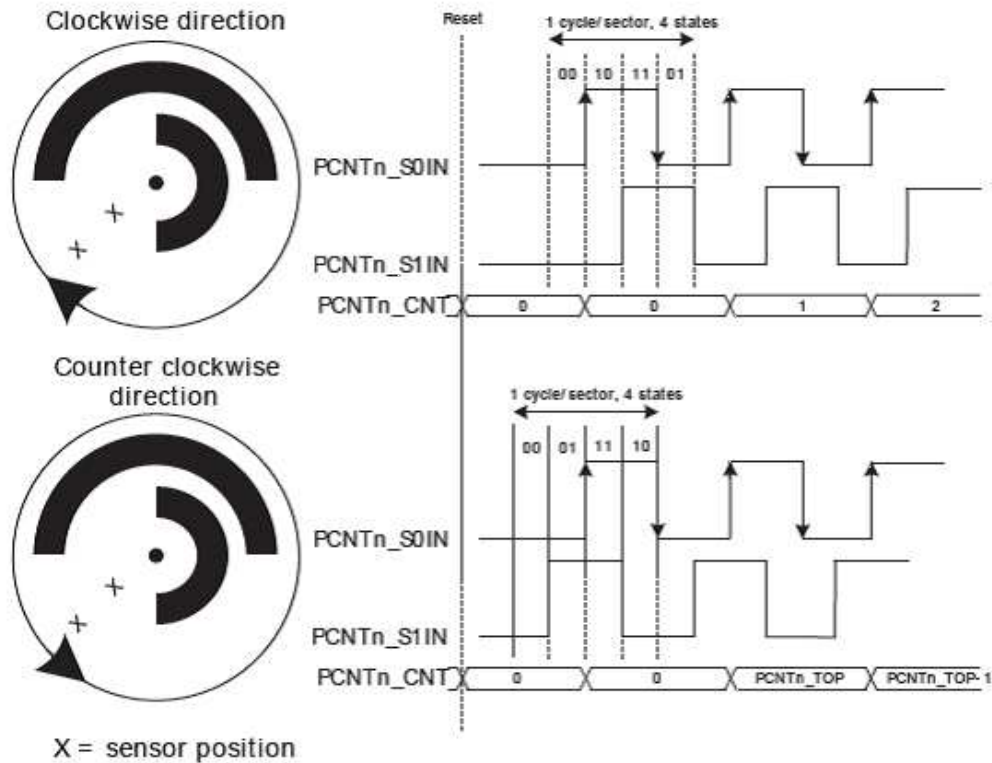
Clockwise direction

Reset

1 cycle/ sector, 4 states

00 10 11 01

PCNTn_S0IN

PCNTn_S1IN

PCNTn_CNT

0 0 1 2

Counter clockwise direction

1 cycle/ sector, 4 states

00 01 11 10

PCNTn_S0IN

PCNTn_S1IN

PCNTn_CNT

0 0 PCNTn_TOP PCNTn_TOP- 1

X = sensor position